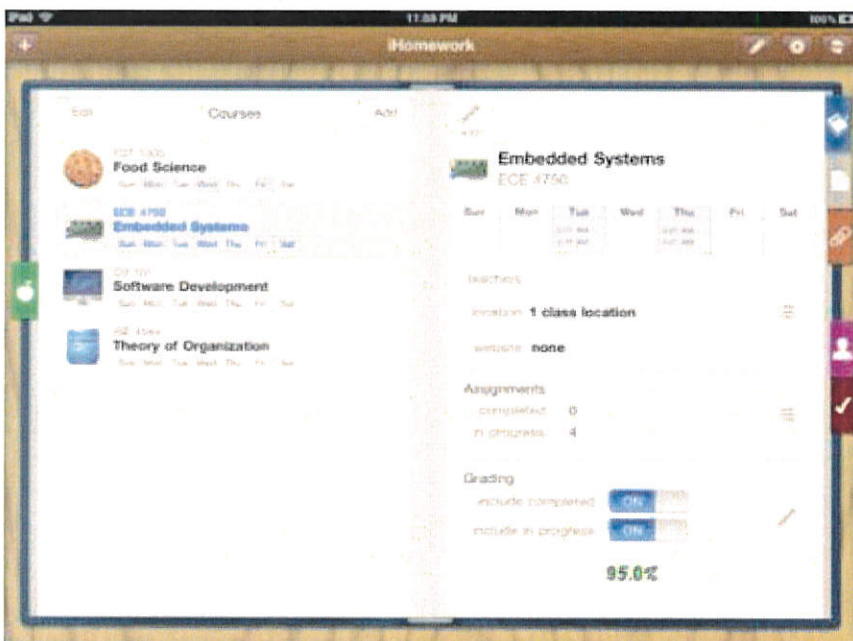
iPad
11:59 PM
100%

iHomework

Edit
Courses
Add

FST 1300
Food Science
Sun Mon Tue Wed Thu Fri Sat

ECE 4750
Embedded Systems
Sun Mon Tue Wed Thu Fri Sat

CS 101
Software Development
Sun Mon Tue Wed Thu Fri Sat

ABE 4564
Theory of Organization
Sun Mon Tue Wed Thu Fri Sat

edit

Embedded Systems
ECE 4750

| Sun | Mon | Tue | Wed | Thu | Fri | Sat |
|---|---|---|---|---|---|---|
| | | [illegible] | | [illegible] | | |

teachers

location 1 class location

website none

Assignments
completed 0
in progress 4

Grading
include completed ON
include in progress ON

95.0%